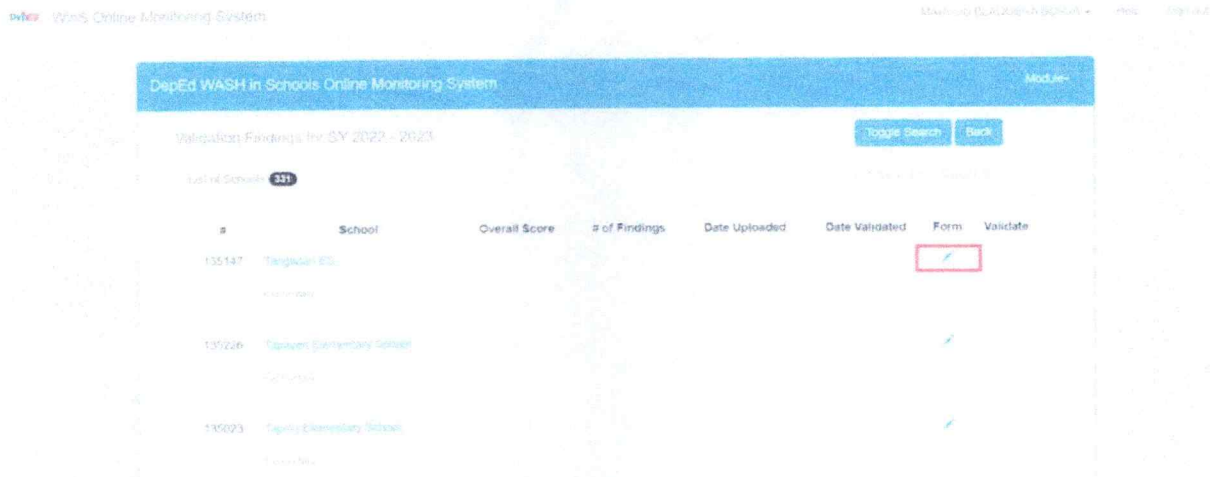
WinS Online Monitoring System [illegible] Help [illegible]

DepEd WASH in Schools Online Monitoring System Module

Validation Findings for S/Y 2022 - 2023

Toggle Search Back

List of Schools 331

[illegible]

| # | School | Overall Score | # of Findings | Date Uploaded | Date Validated | Form | Validate |
|---|---|---|---|---|---|---|---|
| 135147 | Tanglacan ES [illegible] | | | | | | |
| 135226 | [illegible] Elementary School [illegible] | | | | | | |
| 135023 | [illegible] Elementary School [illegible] | | | | | | |